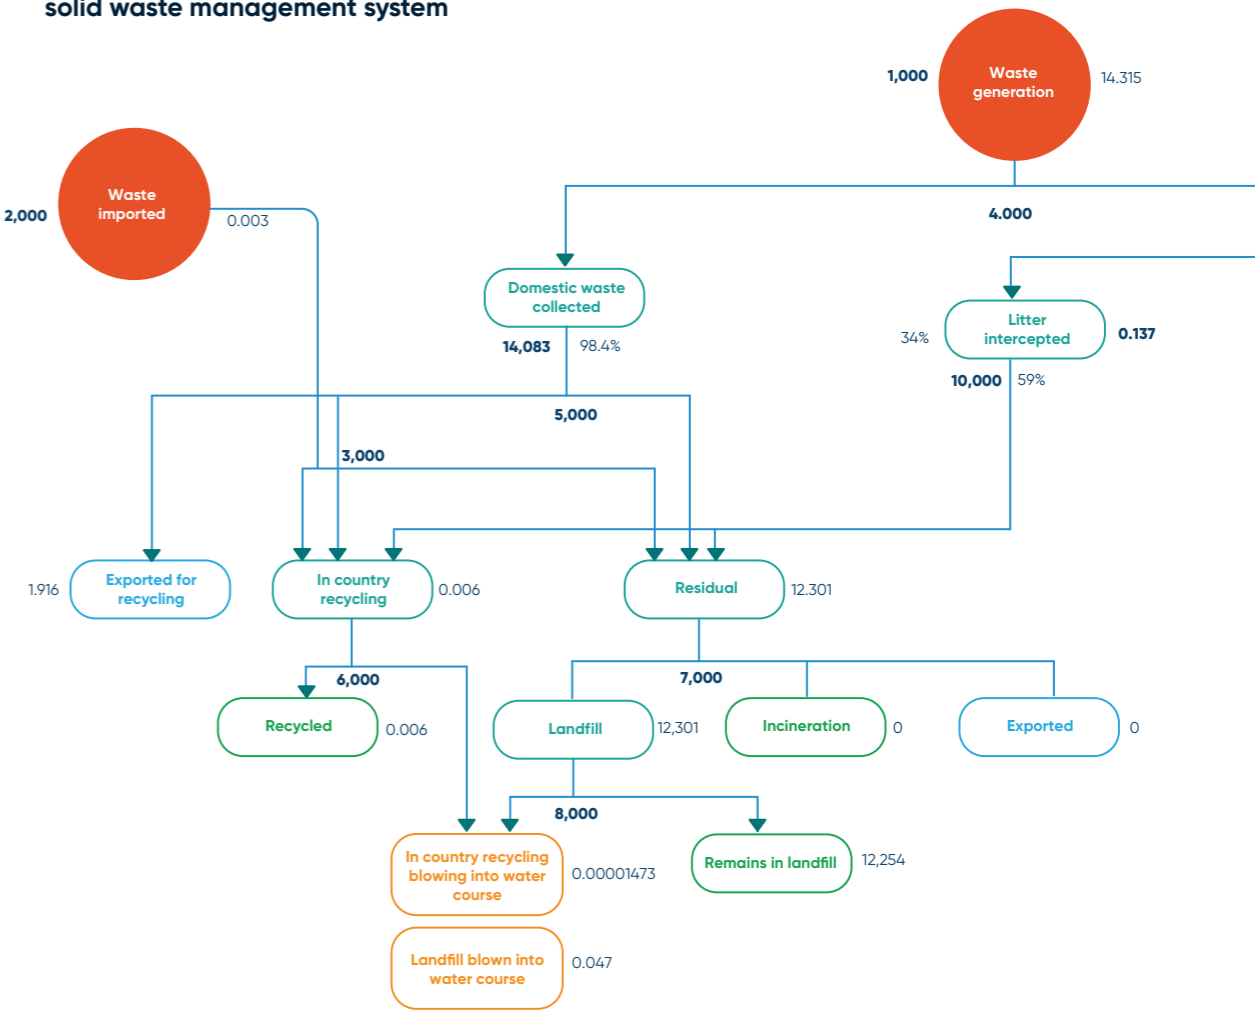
solid waste management system

1,000 Waste generation 14.315

2,000 Waste imported 0.003

4.000

Domestic waste collected
14,083 98.4%

34% Litter intercepted 0.137
10,000 59%

5,000

3,000

1.916 Exported for recycling

In country recycling 0.006

Residual 12.301

6,000

7,000

Recycled 0.006

Landfill 12,301

Incineration 0

Exported 0

8,000

In country recycling blowing into water course 0.00001473

Remains in landfill 12,254

Landfill blown into water course 0.047